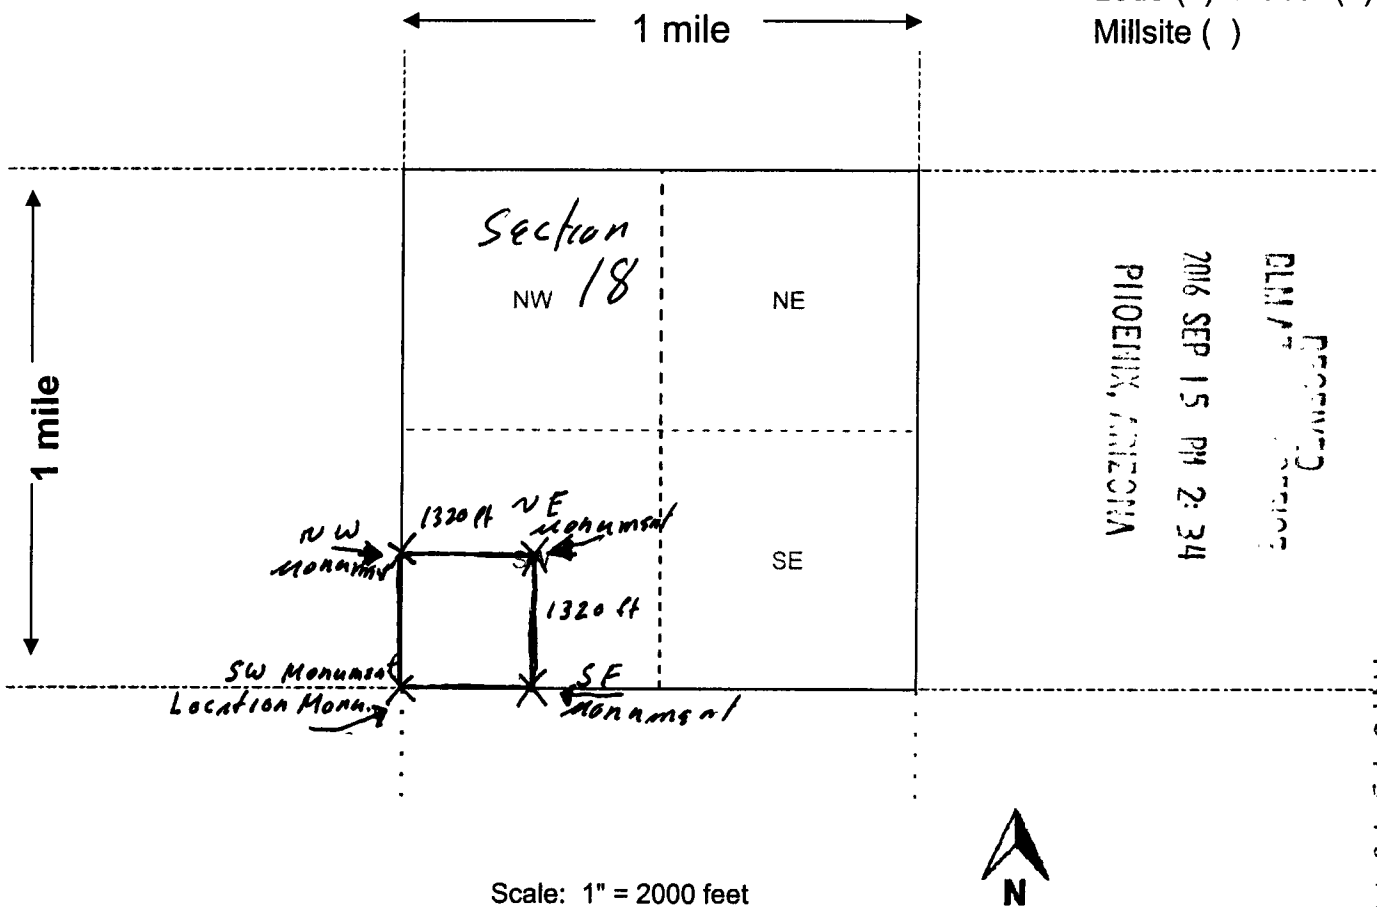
Lode ( ) Placer ( )
Millsite ( )

1 mile

1 mile

Section 18

NW

NE

SW

SE

NW Monument

1320 ft

NE Monument

1320 ft

SW Monument
Location Monu.

SE Monument

RECEIVED
BLM AZ STATE OFFICE
2016 SEP 15 PM 2:34
PHOENIX, ARIZONA

Scale: 1" = 2000 feet

N